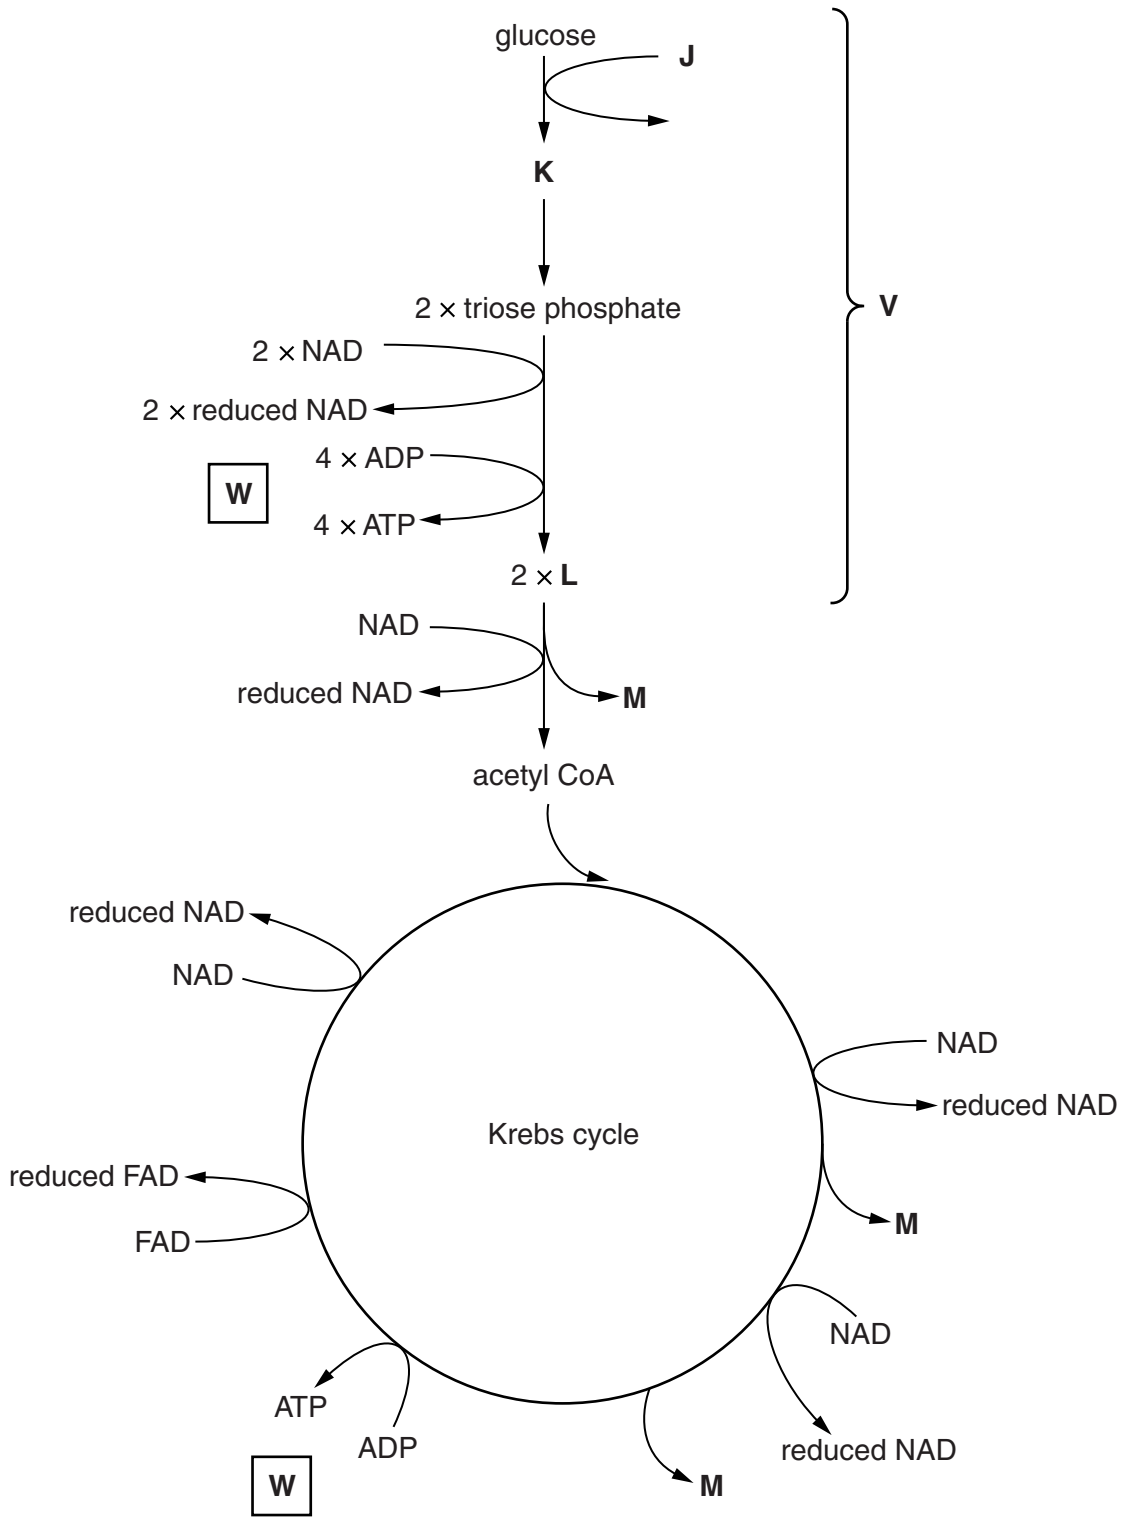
glucose
J
K
2 × triose phosphate
V
2 × NAD
2 × reduced NAD
4 × ADP
W
4 × ATP
2 × L
NAD
reduced NAD
M
acetyl CoA
reduced NAD
NAD
NAD
reduced NAD
Krebs cycle
reduced FAD
FAD
M
NAD
ATP
ADP
reduced NAD
W
M